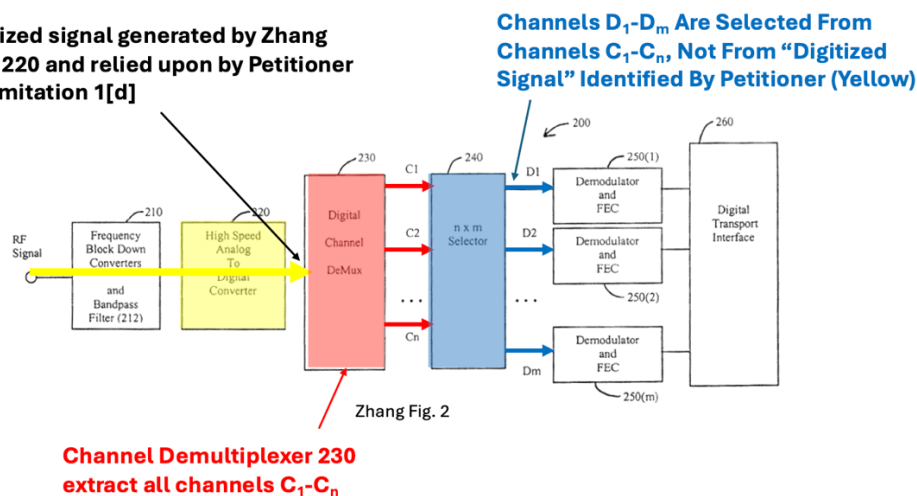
ized signal generated by Zhang 220 and relied upon by Petitioner mitation 1[d]

Channels $D_1$-$D_m$ Are Selected From Channels $C_1$-$C_n$, Not From “Digitized Signal” Identified By Petitioner (Yellow)

200

RF Signal

210

Frequency Block Down Converters and Bandpass Filter (212)

220

High Speed Analog To Digital Converter

230

Digital Channel DeMux

C1

C2

Cn

240

n x m Selector

D1

D2

Dm

250(1)

Demodulator and FEC

Demodulator and FEC

250(2)

Demodulator and FEC

250(m)

260

Digital Transport Interface

Zhang Fig. 2

Channel Demultiplexer 230 extract all channels $C_1$-$C_n$